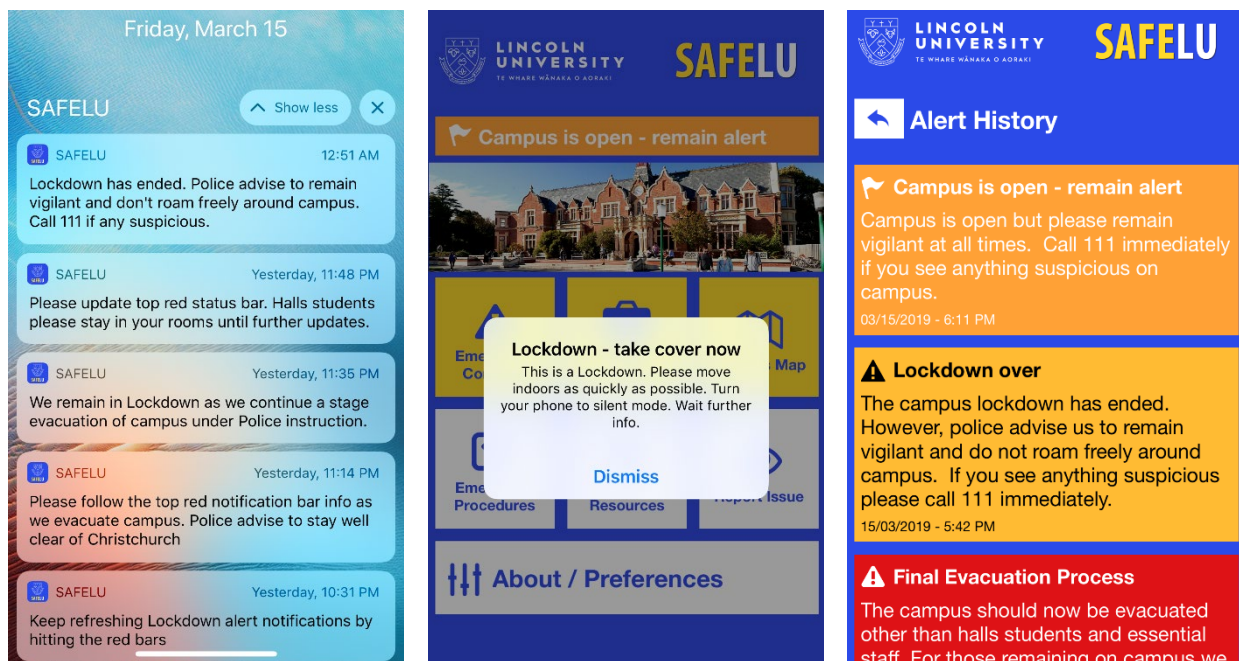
Friday, March 15

SAFELU

Show less

SAFELU 12:51 AM
Lockdown has ended. Police advise to remain vigilant and don't roam freely around campus. Call 111 if any suspicious.

SAFELU Yesterday, 11:48 PM
Please update top red status bar. Halls students please stay in your rooms until further updates.

SAFELU Yesterday, 11:35 PM
We remain in Lockdown as we continue a stage evacuation of campus under Police instruction.

SAFELU Yesterday, 11:14 PM
Please follow the top red notification bar info as we evacuate campus. Police advise to stay well clear of Christchurch

SAFELU Yesterday, 10:31 PM
Keep refreshing Lockdown alert notifications by hitting the red bars

LINCOLN UNIVERSITY
TE WHARE WĀNAKA O AORAKI
SAFELU

Campus is open - remain alert

Eme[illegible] Co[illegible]
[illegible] Map
Eme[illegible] Procedures
Resources
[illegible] Issue

Lockdown - take cover now
This is a Lockdown. Please move indoors as quickly as possible. Turn your phone to silent mode. Wait further info.
Dismiss

About / Preferences

LINCOLN UNIVERSITY
TE WHARE WĀNAKA O AORAKI
SAFELU

Alert History

Campus is open - remain alert
Campus is open but please remain vigilant at all times. Call 111 immediately if you see anything suspicious on campus.
03/15/2019 - 6:11 PM

Lockdown over
The campus lockdown has ended. However, police advise us to remain vigilant and do not roam freely around campus. If you see anything suspicious please call 111 immediately.
15/03/2019 - 5:42 PM

Final Evacuation Process
The campus should now be evacuated other than halls students and essential staff. For those remaining on campus we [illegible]